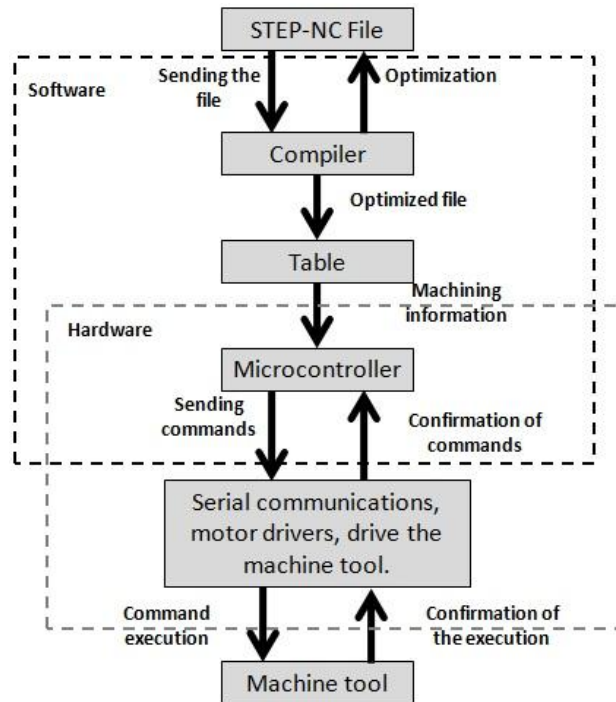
STEP-NC File

Software

Sending the file

Optimization

Compiler

Optimized file

Table

Machining information

Hardware

Microcontroller

Sending commands

Confirmation of commands

Serial communications, motor drivers, drive the machine tool.

Command execution

Confirmation of the execution

Machine tool